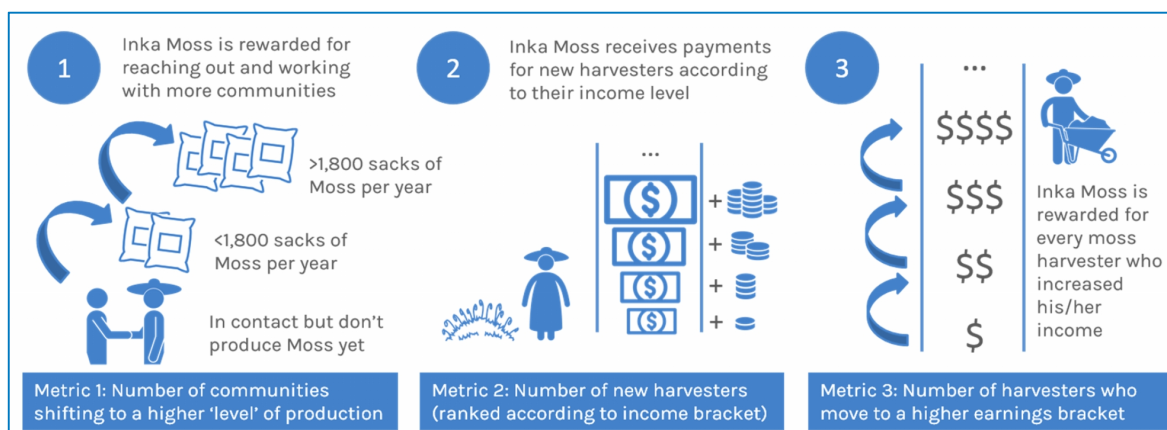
1

Inka Moss is rewarded for reaching out and working with more communities

>1,800 sacks of Moss per year

<1,800 sacks of Moss per year

In contact but don't produce Moss yet

Metric 1: Number of communities shifting to a higher 'level' of production

2

Inka Moss receives payments for new harvesters according to their income level

...

+

+

+

+

Metric 2: Number of new harvesters (ranked according to income bracket)

3

...

$$$$

$$$

$$

$

Inka Moss is rewarded for every moss harvester who increased his/her income

Metric 3: Number of harvesters who move to a higher earnings bracket